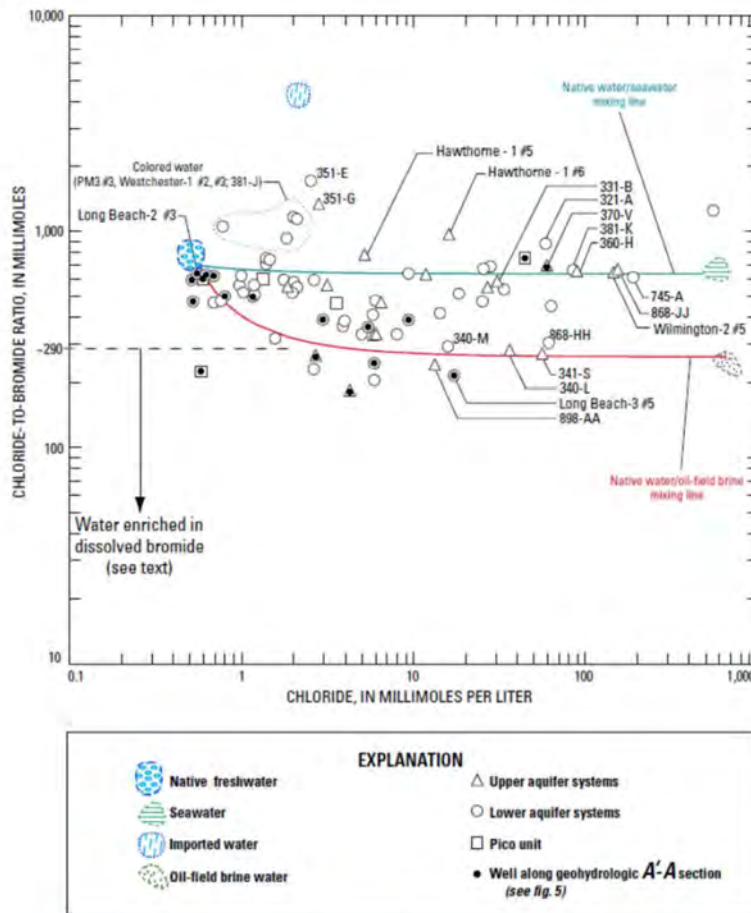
10,000

Native water/seawater mixing line

Hawthorne - 1 #5

Hawthorne - 1 #6

Colored water (PM3 #3, Westchester-1 #2, #3; 381-J)

351-E

351-G

331-B

321-A

370-V

381-K

360-H

Long Beach-2 #3

1,000

745-A

868-JJ

Wilmington-2 #5

340-M

868-HH

~290

341-S

340-L

Long Beach-3 #5

898-AA

100

Native water/oil-field brine mixing line

Water enriched in dissolved bromide (see text)

CHLORIDE-TO-BROMIDE RATIO, IN MILLIMOLES

10

0.1

1

10

100

1,000

CHLORIDE, IN MILLIMOLES PER LITER

EXPLANATION

Native freshwater

Seawater

Imported water

Oil-field brine water

Upper aquifer systems

Lower aquifer systems

Pico unit

Well along geohydrologic $A'$-$A$ section (see fig. 5)